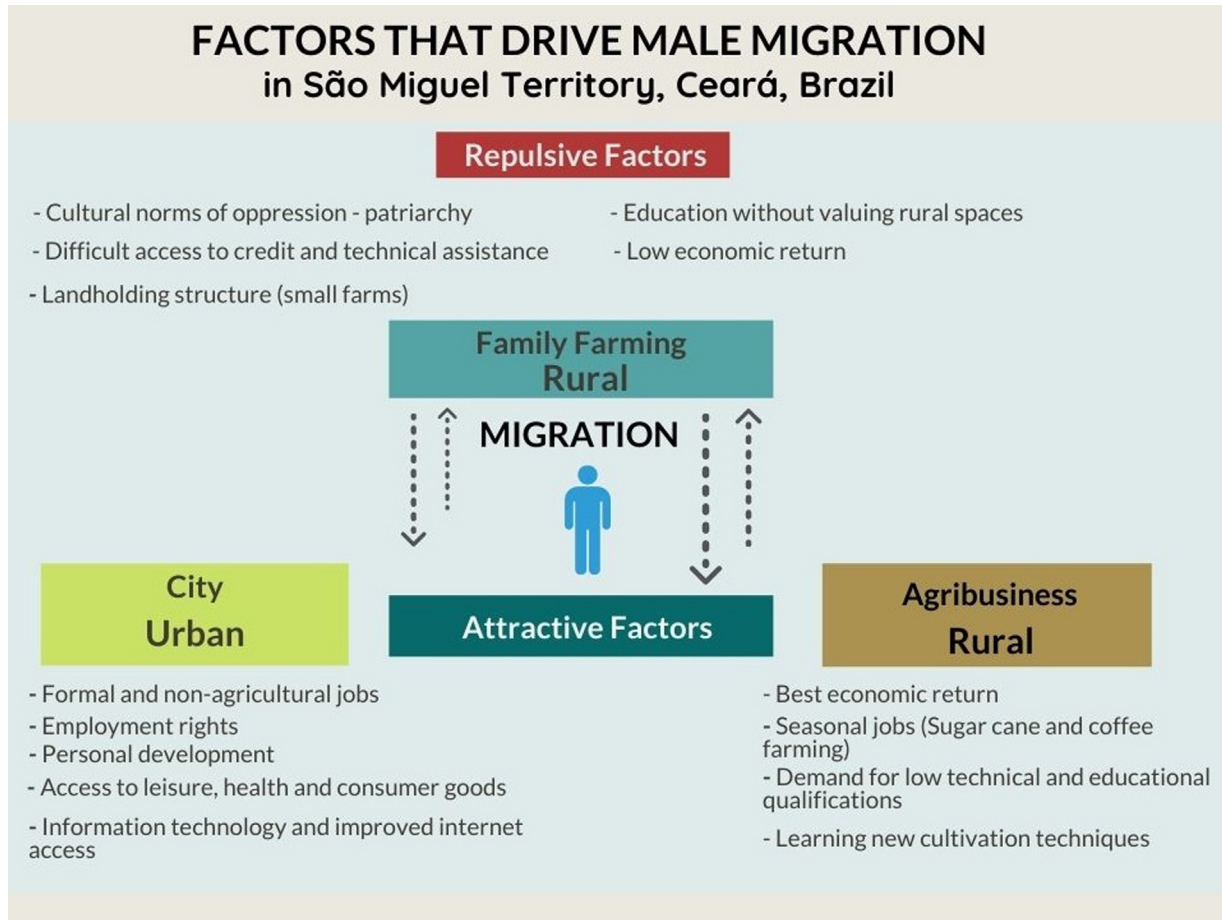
FACTORS THAT DRIVE MALE MIGRATION
in São Miguel Territory, Ceará, Brazil

Repulsive Factors

- Cultural norms of oppression - patriarchy
- Difficult access to credit and technical assistance
- Landholding structure (small farms)

- Education without valuing rural spaces
- Low economic return

Family Farming
Rural

MIGRATION

City
Urban

Attractive Factors

Agribusiness
Rural

- Formal and non-agricultural jobs
- Employment rights
- Personal development
- Access to leisure, health and consumer goods
- Information technology and improved internet access

- Best economic return
- Seasonal jobs (Sugar cane and coffee farming)
- Demand for low technical and educational qualifications
- Learning new cultivation techniques